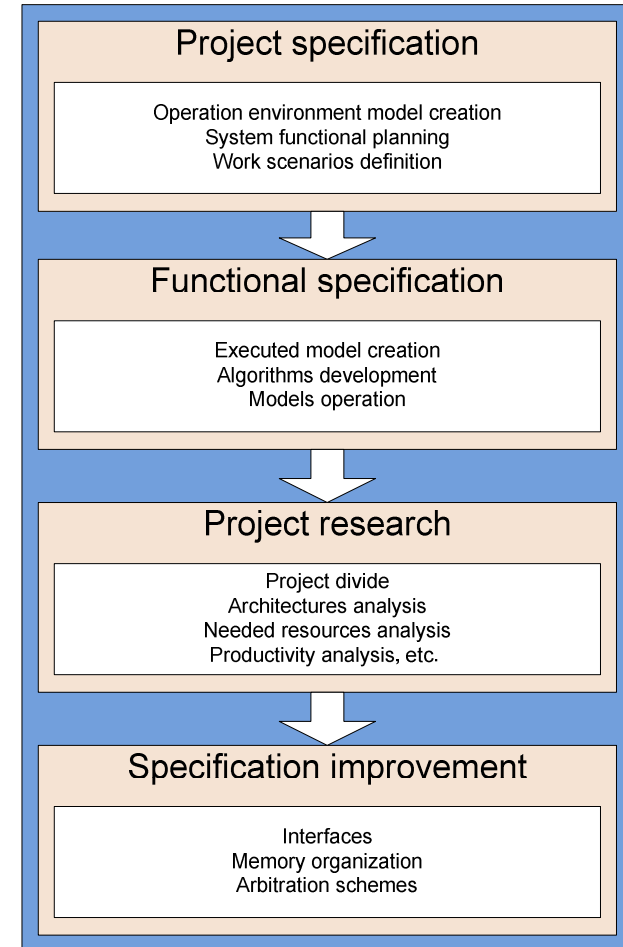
Project specification

Operation environment model creation
System functional planning
Work scenarios definition

Functional specification

Executed model creation
Algorithms development
Models operation

Project research

Project divide
Architectures analysis
Needed resources analysis
Productivity analysis, etc.

Specification improvement

Interfaces
Memory organization
Arbitration schemes